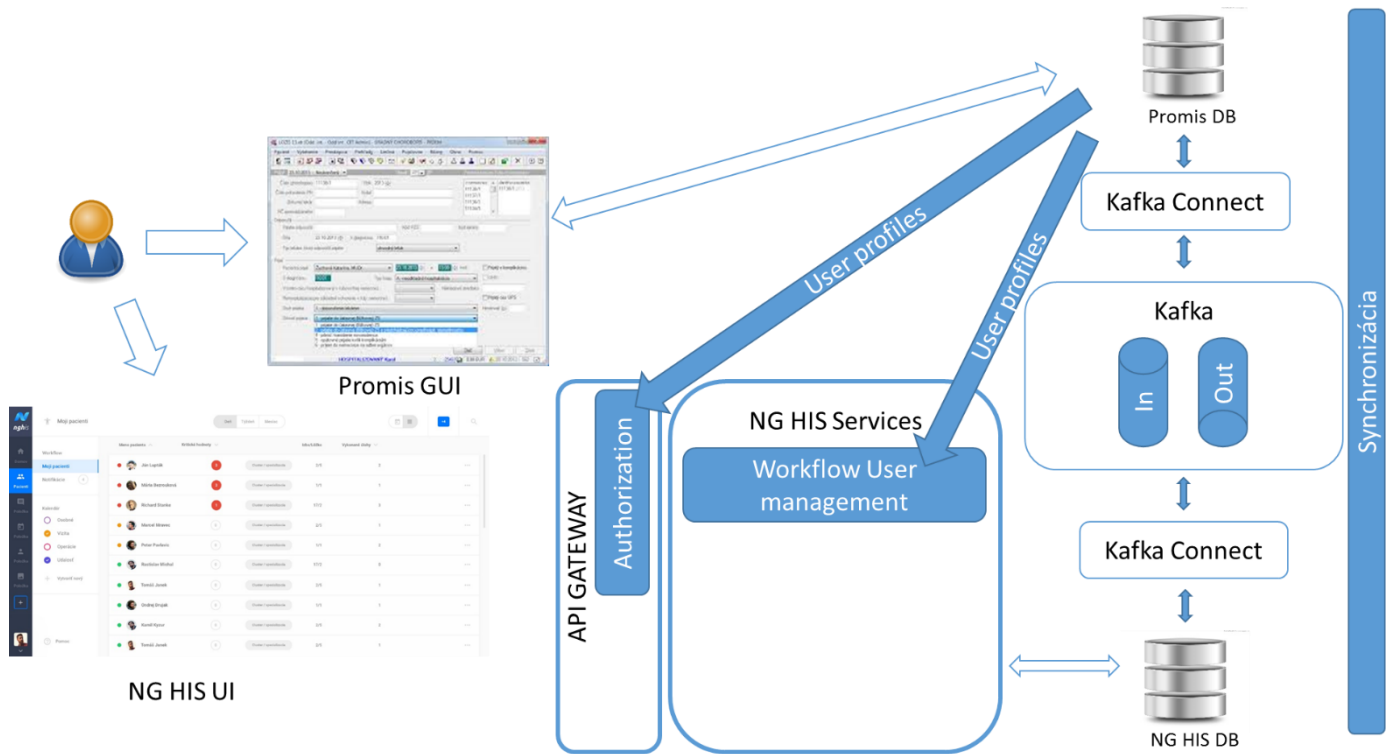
Promis DB

Kafka Connect

Kafka

In

Out

Kafka Connect

NG HIS DB

Synchronizácia

User profiles

User profiles

Promis GUI

NG HIS UI

API GATEWAY

Authorization

NG HIS Services

Workflow User management

Moji pacienti

Workflow

Moji pacienti

Notifikácie

Jan Lupták

Mária Bedrošová

Richard Danko

Marcel Mesko

Peter Pavlovic

Rastislav Michal

Tomáš Janek

Ondrej Drajak

Kamil Kysa

Tomáš Janek